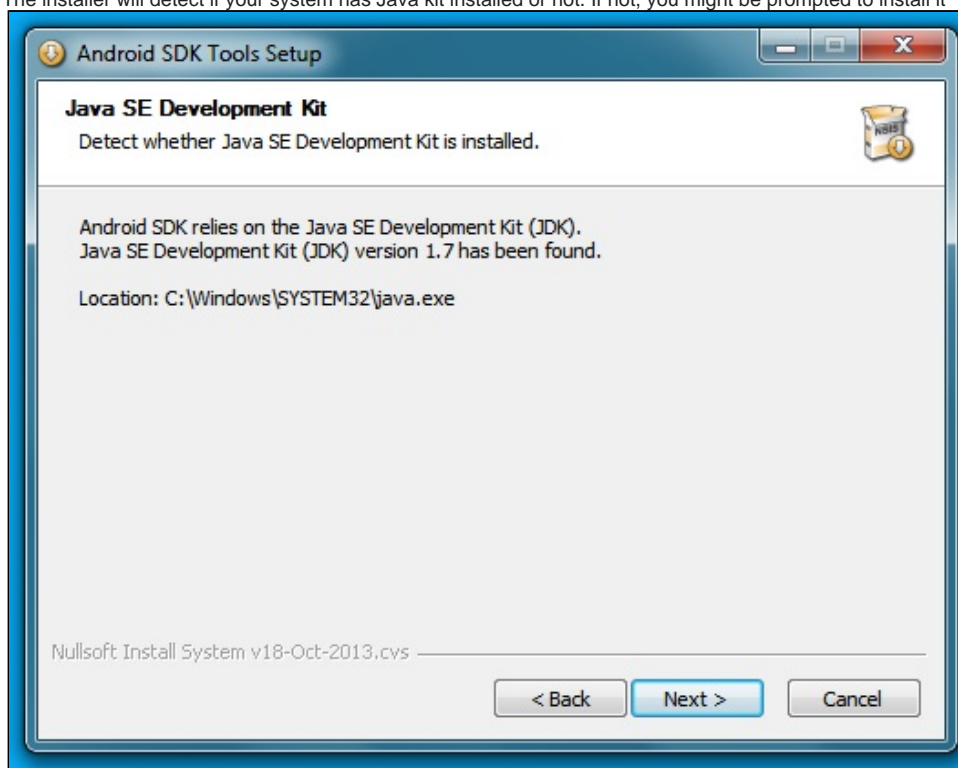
The installer will detect if your system has Java kit installed or not. If not, you might be prompted to install it

Android SDK Tools Setup

Java SE Development Kit

Detect whether Java SE Development Kit is installed.

NSIS

Android SDK relies on the Java SE Development Kit (JDK).
Java SE Development Kit (JDK) version 1.7 has been found.

Location: C:\Windows\SYSTEM32\java.exe

Nullsoft Install System v18-Oct-2013.cvs

< Back | Next > | Cancel